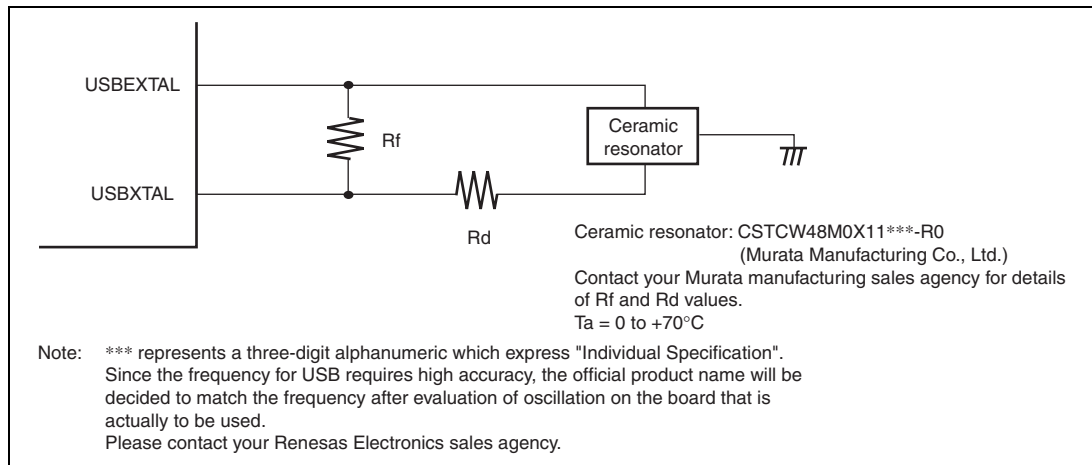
USBEXTAL

USBXTAL

Rf

Rd

Ceramic resonator

Ceramic resonator: CSTCW48M0X11***-R0
(Murata Manufacturing Co., Ltd.)
Contact your Murata manufacturing sales agency for details of Rf and Rd values.
Ta = 0 to +70°C

Note: *** represents a three-digit alphanumeric which express "Individual Specification". Since the frequency for USB requires high accuracy, the official product name will be decided to match the frequency after evaluation of oscillation on the board that is actually to be used.
Please contact your Renesas Electronics sales agency.